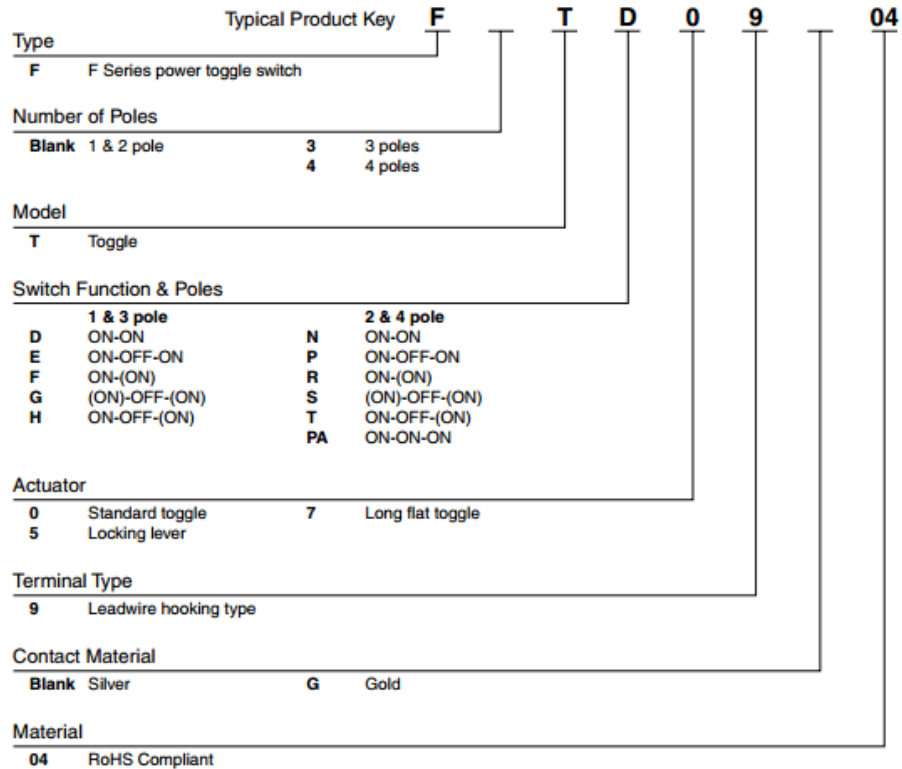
Typical Product Key F T D 0 9 04

Type
F F Series power toggle switch

Number of Poles
Blank 1 & 2 pole
3 3 poles
4 4 poles

Model
T Toggle

Switch Function & Poles

| | 1 & 3 pole | | 2 & 4 pole |
|---|---|---|---|
| D | ON-ON | N | ON-ON |
| E | ON-OFF-ON | P | ON-OFF-ON |
| F | ON-(ON) | R | ON-(ON) |
| G | (ON)-OFF-(ON) | S | (ON)-OFF-(ON) |
| H | ON-OFF-(ON) | T | ON-OFF-(ON) |
| | | PA | ON-ON-ON |

Actuator
0 Standard toggle
5 Locking lever
7 Long flat toggle

Terminal Type
9 Leadwire hooking type

Contact Material
Blank Silver
G Gold

Material
04 RoHS Compliant